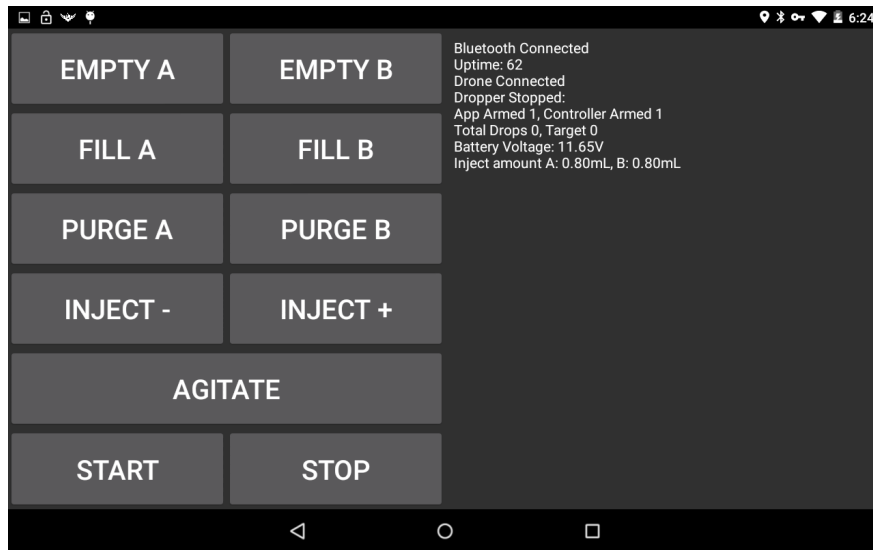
6:24

EMPTY A
EMPTY B
FILL A
FILL B
PURGE A
PURGE B
INJECT -
INJECT +
AGITATE
START
STOP

Bluetooth Connected
Uptime: 62
Drone Connected
Dropper Stopped:
App Armed 1, Controller Armed 1
Total Drops 0, Target 0
Battery Voltage: 11.65V
Inject amount A: 0.80mL, B: 0.80mL